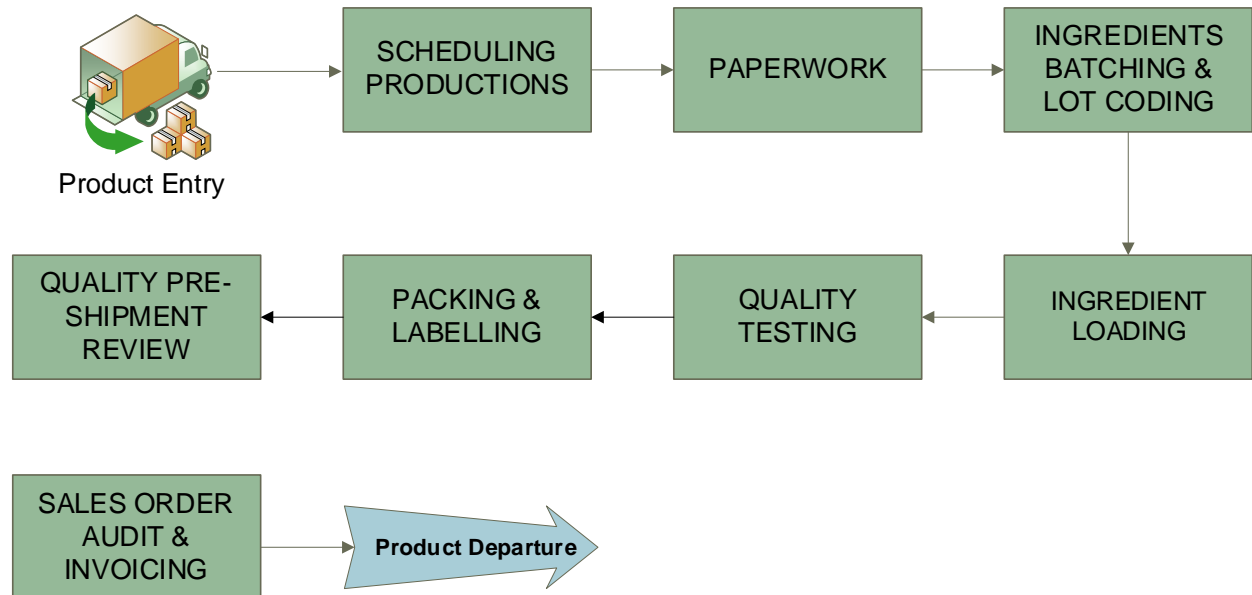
Product Entry

SCHEDULING PRODUCTIONS

PAPERWORK

INGREDIENTS BATCHING & LOT CODING

INGREDIENT LOADING

QUALITY TESTING

PACKING & LABELLING

QUALITY PRE-SHIPMENT REVIEW

SALES ORDER AUDIT & INVOICING

Product Departure